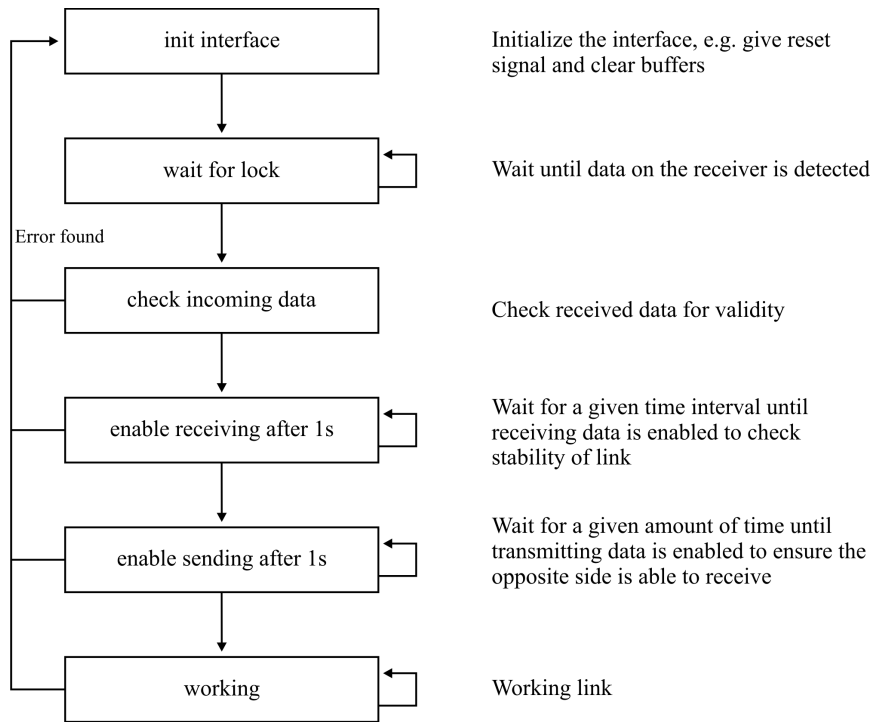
init interface

Initialize the interface, e.g. give reset signal and clear buffers

wait for lock

Wait until data on the receiver is detected

Error found

check incoming data

Check received data for validity

enable receiving after 1s

Wait for a given time interval until receiving data is enabled to check stability of link

enable sending after 1s

Wait for a given amount of time until transmitting data is enabled to ensure the opposite side is able to receive

working

Working link